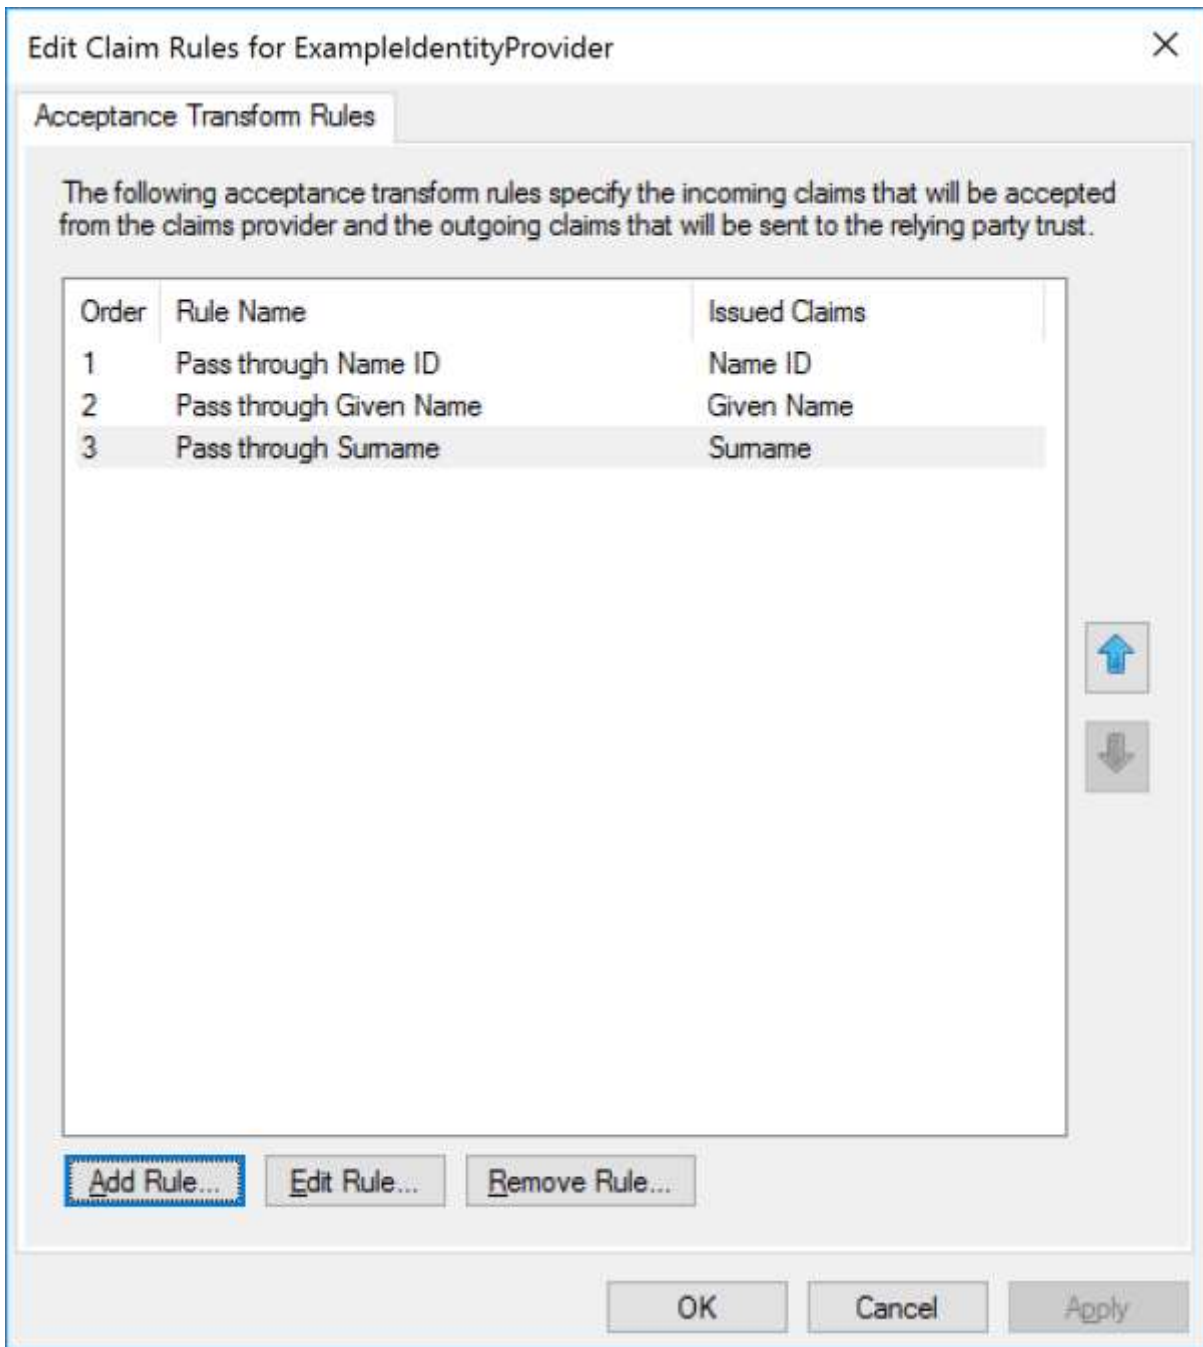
Edit Claim Rules for ExampleIdentityProvider

Acceptance Transform Rules

The following acceptance transform rules specify the incoming claims that will be accepted from the claims provider and the outgoing claims that will be sent to the relying party trust.

| Order | Rule Name | Issued Claims |
|---|---|---|
| 1 | Pass through Name ID | Name ID |
| 2 | Pass through Given Name | Given Name |
| 3 | Pass through Surname | Surname |

Add Rule... Edit Rule... Remove Rule...

OK Cancel Apply